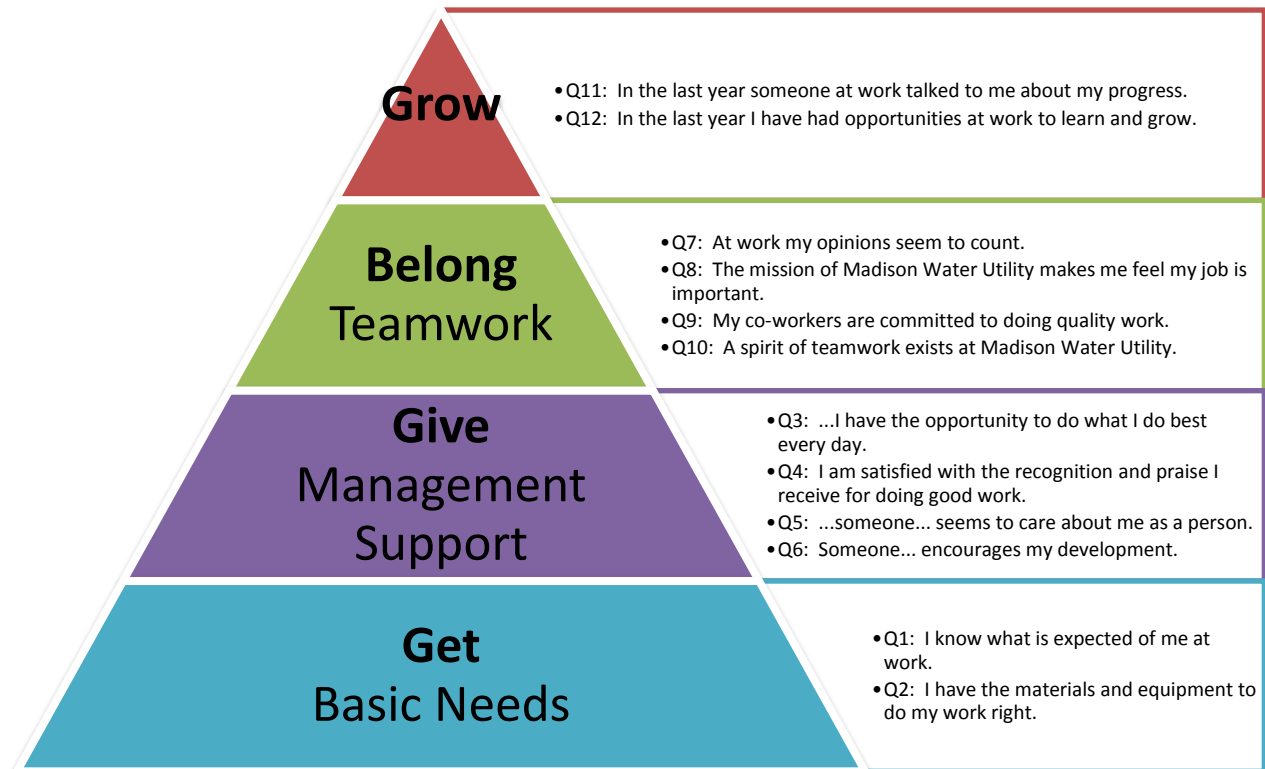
Grow

•Q11: In the last year someone at work talked to me about my progress.
•Q12: In the last year I have had opportunities at work to learn and grow.

Belong
Teamwork

•Q7: At work my opinions seem to count.
•Q8: The mission of Madison Water Utility makes me feel my job is important.
•Q9: My co-workers are committed to doing quality work.
•Q10: A spirit of teamwork exists at Madison Water Utility.

Give
Management Support

•Q3: ...I have the opportunity to do what I do best every day.
•Q4: I am satisfied with the recognition and praise I receive for doing good work.
•Q5: ...someone... seems to care about me as a person.
•Q6: Someone... encourages my development.

Get
Basic Needs

•Q1: I know what is expected of me at work.
•Q2: I have the materials and equipment to do my work right.